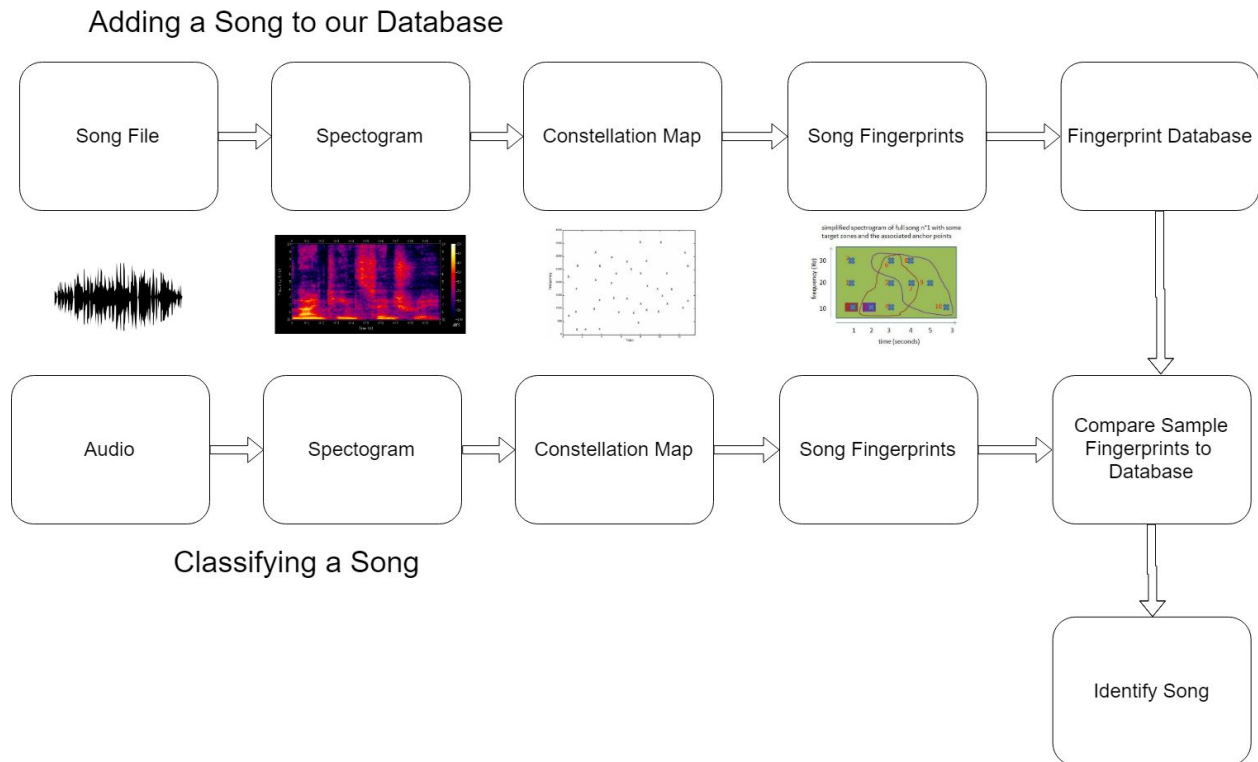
Adding a Song to our Database

Song File

Spectogram

Constellation Map

Song Fingerprints

Fingerprint Database

simplified spectrogram of full song n°1 with some target zones and the associated anchor points

frequency (Hz)

30

20

10

1 2 3 4 5 6

time (seconds)

Audio

Spectogram

Constellation Map

Song Fingerprints

Compare Sample Fingerprints to Database

Classifying a Song

Identify Song